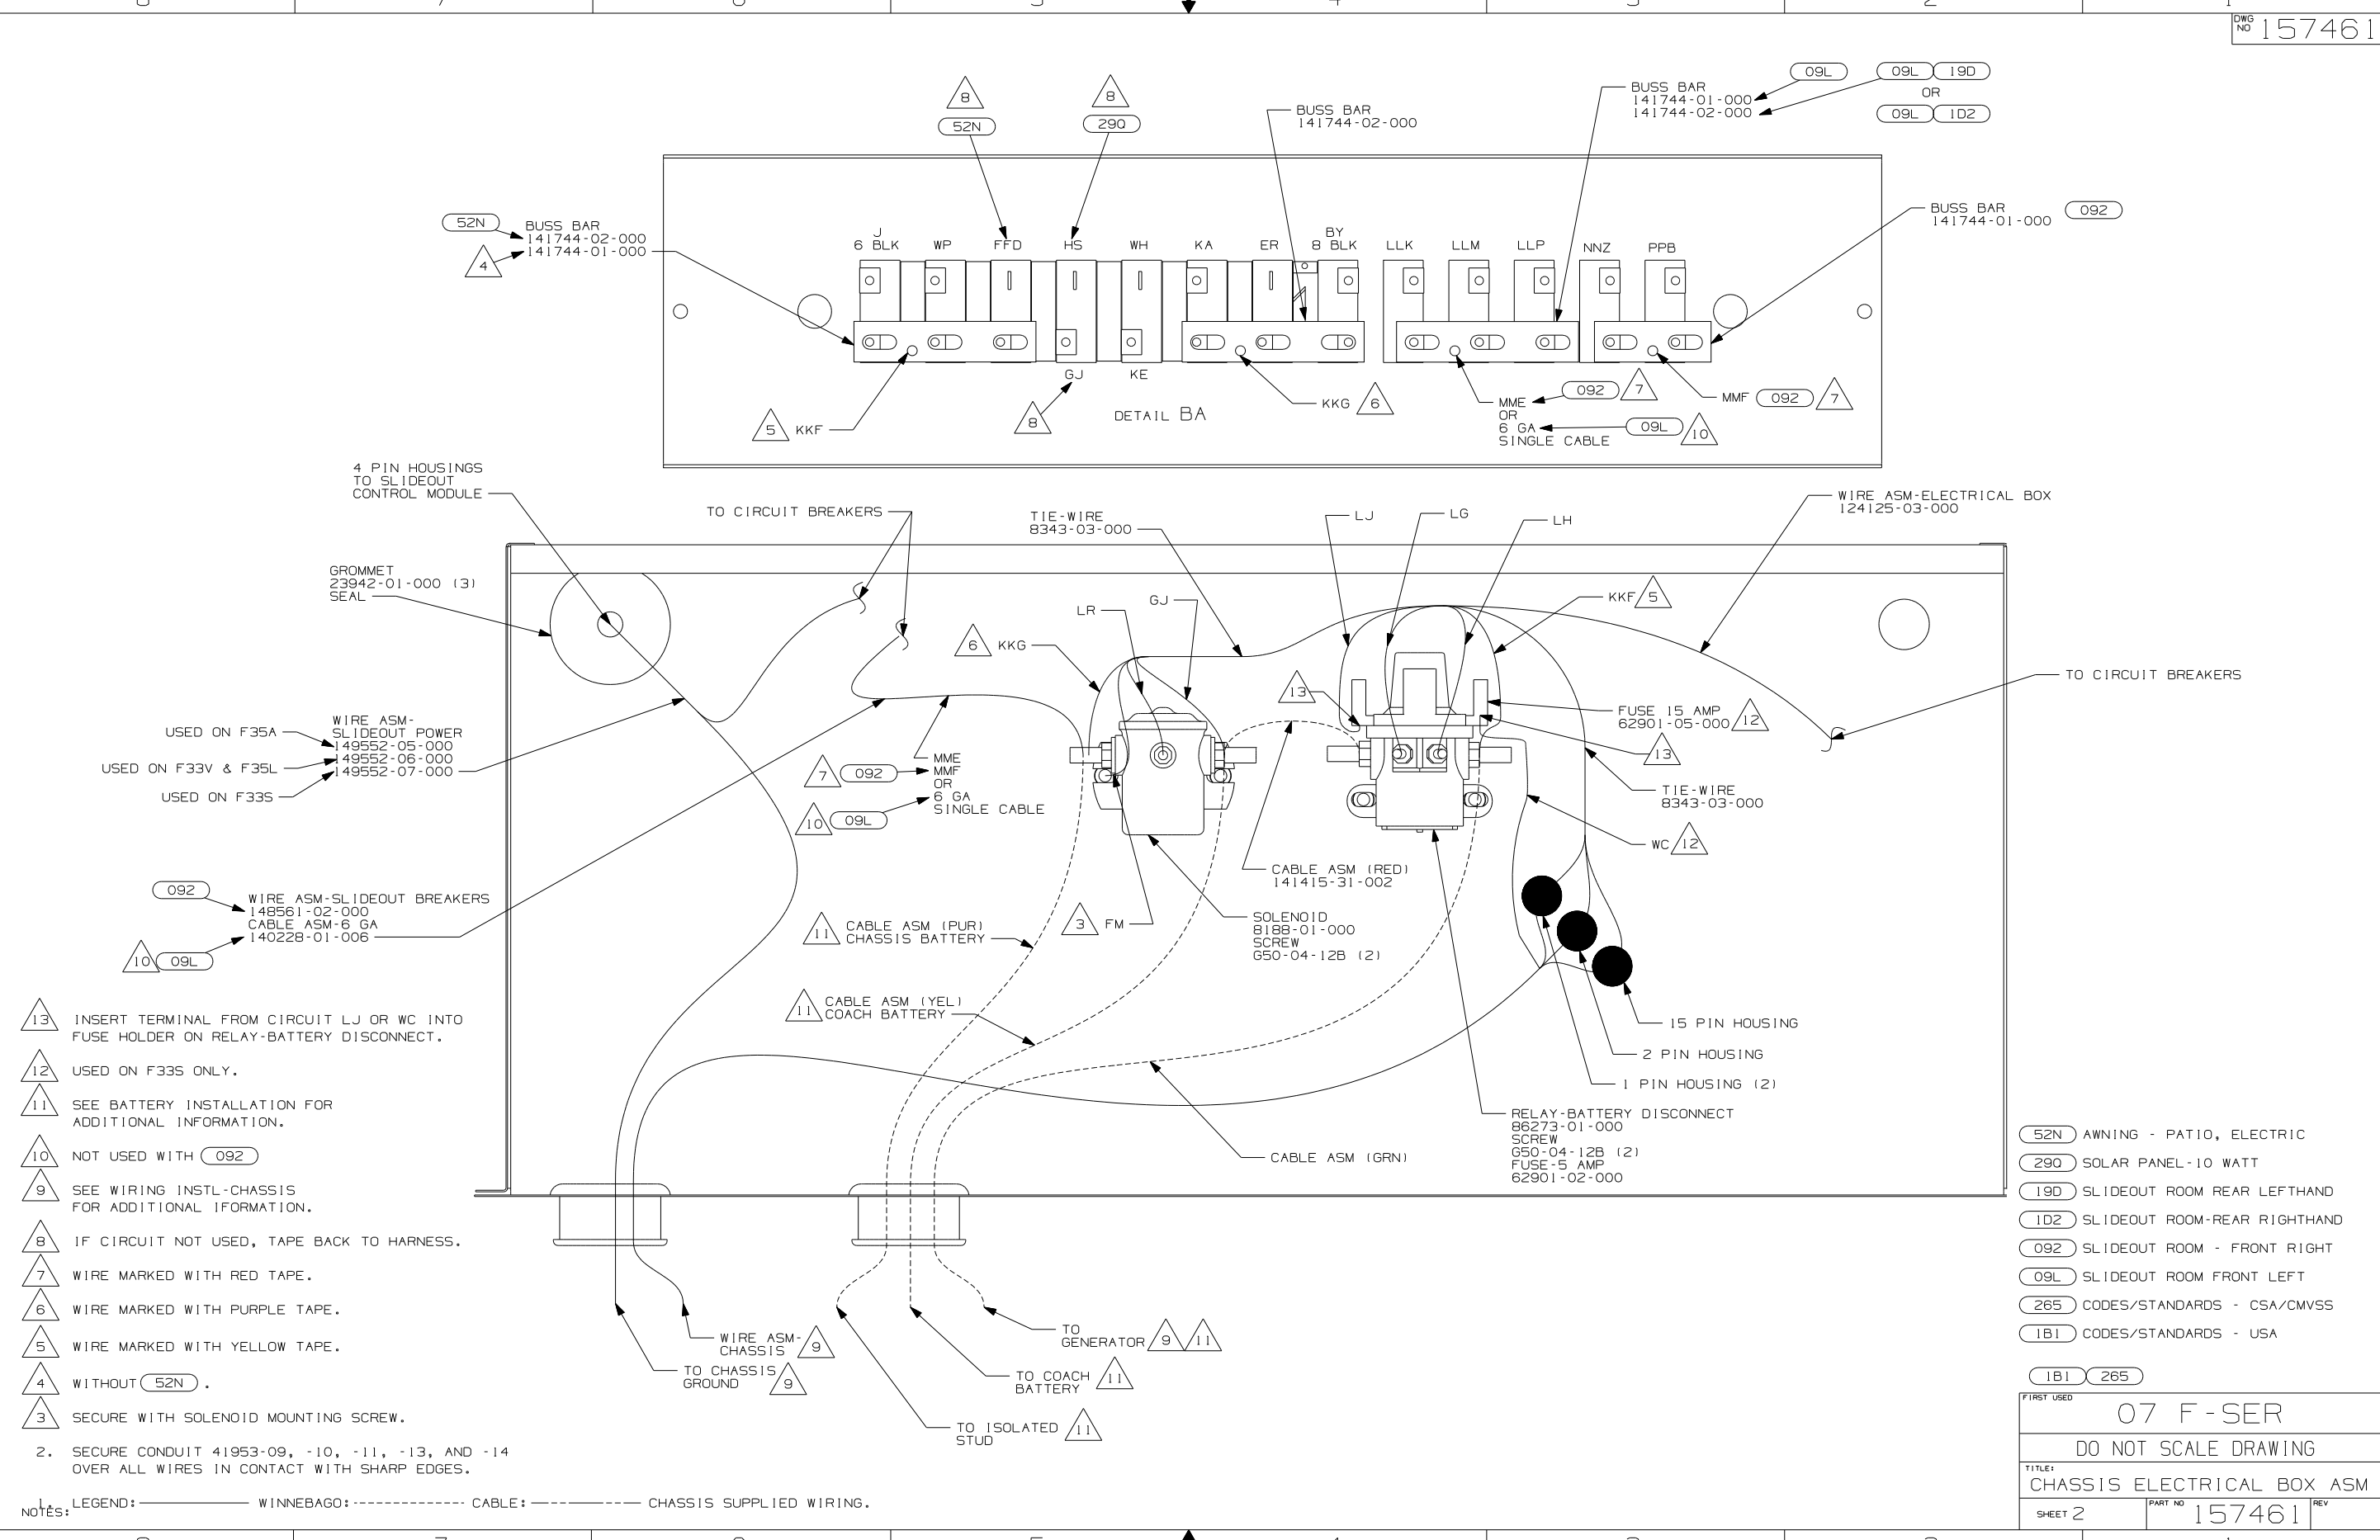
DWG NO 157461

8
52N
8
290
BUSS BAR
141744-02-000
BUSS BAR
141744-01-000
141744-02-000
09L
09L 19D
OR
09L 1D2

52N
BUSS BAR
141744-02-000
4
141744-01-000
J
6 BLK
WP
FFD
HS
WH
KA
ER
BY
8 BLK
LLK
LLM
LLP
NNZ
PPB
BUSS BAR
141744-01-000
092

GJ
KE
5 KKF
8
DETAIL BA
KKG 6
MME
OR
6 GA
SINGLE CABLE
092 7
09L 10
MMF 092 7

4 PIN HOUSINGS
TO SLIDEOUT
CONTROL MODULE
TO CIRCUIT BREAKERS
TIE-WIRE
8343-03-000
LJ
LG
LH
WIRE ASM-ELECTRICAL BOX
124125-03-000
GROMMET
23942-01-000 (3)
SEAL
GJ
LR
KKF 5
6 KKG
TO CIRCUIT BREAKERS
13
FUSE 15 AMP
62901-05-000 12
13
USED ON F35A
USED ON F33V & F35L
USED ON F33S
WIRE ASM-
SLIDEOUT POWER
149552-05-000
149552-06-000
149552-07-000
7 092
MME
MMF
OR
6 GA
SINGLE CABLE
10 09L
TIE-WIRE
8343-03-000
WC 12
CABLE ASM (RED)
141415-31-002
092
WIRE ASM-SLIDEOUT BREAKERS
148561-02-000
CABLE ASM-6 GA
140228-01-006
10 09L
11 CABLE ASM (PUR)
CHASSIS BATTERY
3 FM
SOLENOID
8188-01-000
SCREW
G50-04-12B (2)
11 CABLE ASM (YEL)
COACH BATTERY
15 PIN HOUSING
2 PIN HOUSING
1 PIN HOUSING (2)
RELAY-BATTERY DISCONNECT
86273-01-000
SCREW
G50-04-12B (2)
FUSE-5 AMP
62901-02-000
CABLE ASM (GRN)

13 INSERT TERMINAL FROM CIRCUIT LJ OR WC INTO FUSE HOLDER ON RELAY-BATTERY DISCONNECT.
12 USED ON F33S ONLY.
11 SEE BATTERY INSTALLATION FOR ADDITIONAL INFORMATION.
10 NOT USED WITH 092
9 SEE WIRING INSTL-CHASSIS FOR ADDITIONAL IFORMATION.
8 IF CIRCUIT NOT USED, TAPE BACK TO HARNESS.
7 WIRE MARKED WITH RED TAPE.
6 WIRE MARKED WITH PURPLE TAPE.
5 WIRE MARKED WITH YELLOW TAPE.
4 WITHOUT 52N.
3 SECURE WITH SOLENOID MOUNTING SCREW.
2. SECURE CONDUIT 41953-09, -10, -11, -13, AND -14 OVER ALL WIRES IN CONTACT WITH SHARP EDGES.
NOTES: 1. LEGEND: WINNEBAGO: CABLE: CHASSIS SUPPLIED WIRING.

WIRE ASM-
CHASSIS 9
TO CHASSIS
GROUND 9
TO
GENERATOR 9 11
TO COACH
BATTERY 11
TO ISOLATED
STUD 11

52N AWNING - PATIO, ELECTRIC
290 SOLAR PANEL-10 WATT
19D SLIDEOUT ROOM REAR LEFTHAND
1D2 SLIDEOUT ROOM-REAR RIGHTHAND
092 SLIDEOUT ROOM - FRONT RIGHT
09L SLIDEOUT ROOM FRONT LEFT
265 CODES/STANDARDS - CSA/CMVSS
1B1 CODES/STANDARDS - USA

1B1 265
FIRST USED
07 F-SER
DO NOT SCALE DRAWING
TITLE:
CHASSIS ELECTRICAL BOX ASM
SHEET 2
PART NO 157461
REV